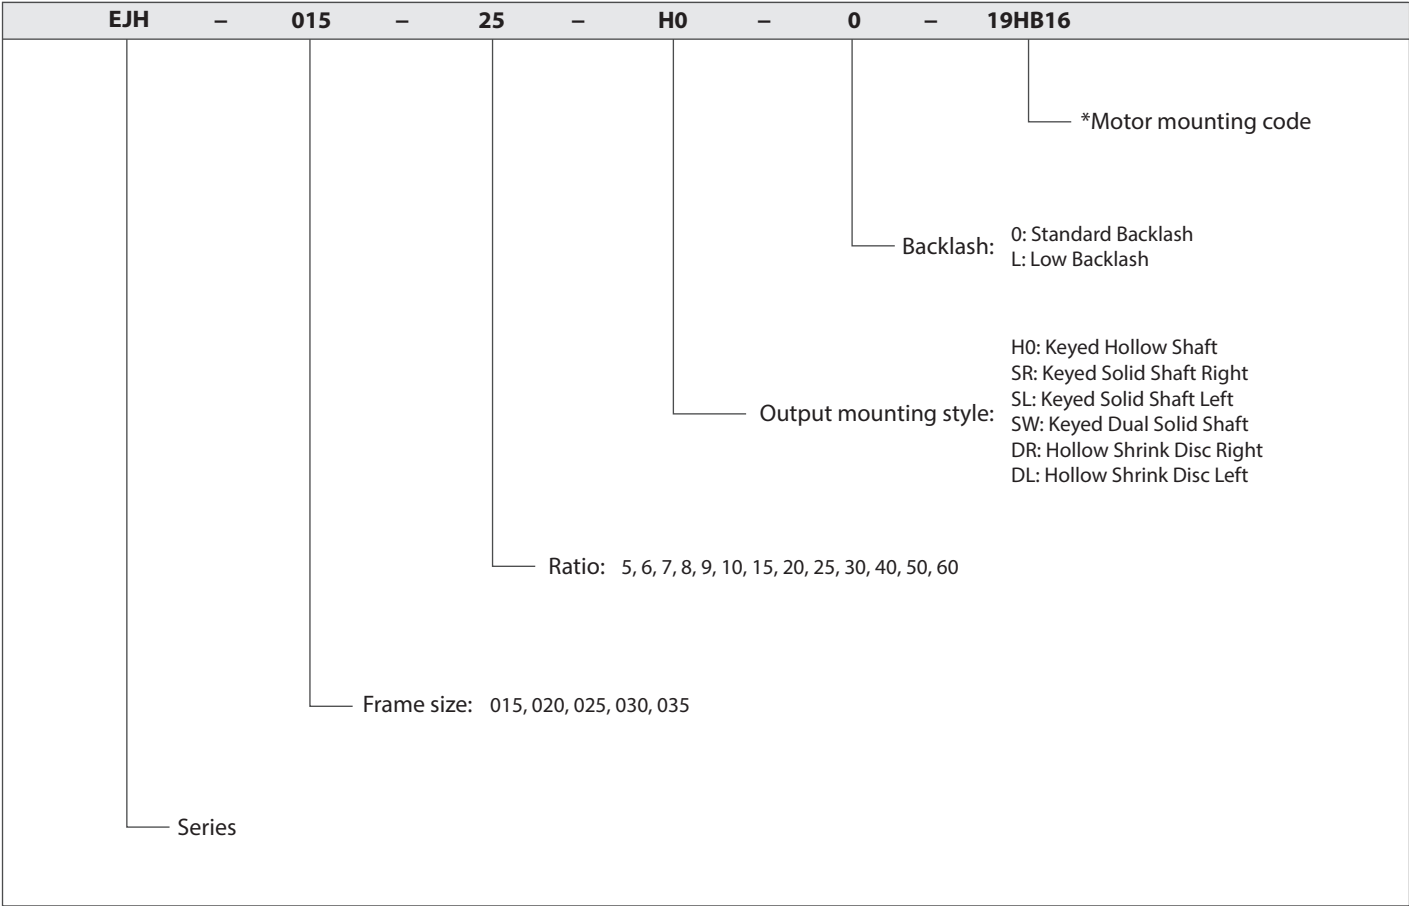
EJH – 015 – 25 – H0 – 0 – 19HB16

*Motor mounting code

Backlash: 0: Standard Backlash
L: Low Backlash

Output mounting style: H0: Keyed Hollow Shaft
SR: Keyed Solid Shaft Right
SL: Keyed Solid Shaft Left
SW: Keyed Dual Solid Shaft
DR: Hollow Shrink Disc Right
DL: Hollow Shrink Disc Left

Ratio: 5, 6, 7, 8, 9, 10, 15, 20, 25, 30, 40, 50, 60

Frame size: 015, 020, 025, 030, 035

Series